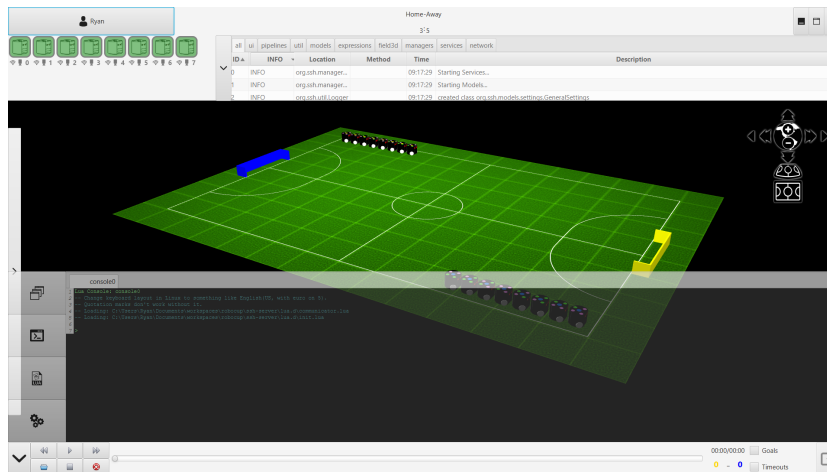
Ryan

Home-Away
3'5

0 1 2 3 4 5 6 7

all ui pipelines util models expressions field3d managers services network

| ID▲ | INFO | Location | Method | Time | Description |
|---|---|---|---|---|---|
| 0 | INFO | org.ssh.manager... | | 09:17:29 | Starting Services... |
| 1 | INFO | org.ssh.manager... | | 09:17:29 | Starting Models... |
| 2 | INFO | org.ssh.util.Logger | | 09:17:29 | created class org.ssh.models.settings.GeneralSettings |

console0

1 Lua Console: console0
2 -- Change keyboard layout in Linux to something like English(US, with euro on 5).
3 -- Quotation marks don't work without it.
4 -- Loading: C:\Users\Ryan\Documents\workspaces\robocup\ssh-server\lua\0-commandcore.lua
5 -- Loading: C:\Users\Ryan\Documents\workspaces\robocup\ssh-server\lua\0-util.lua
6 >

00:00/00:00 Goals
0 - 0 Timeouts